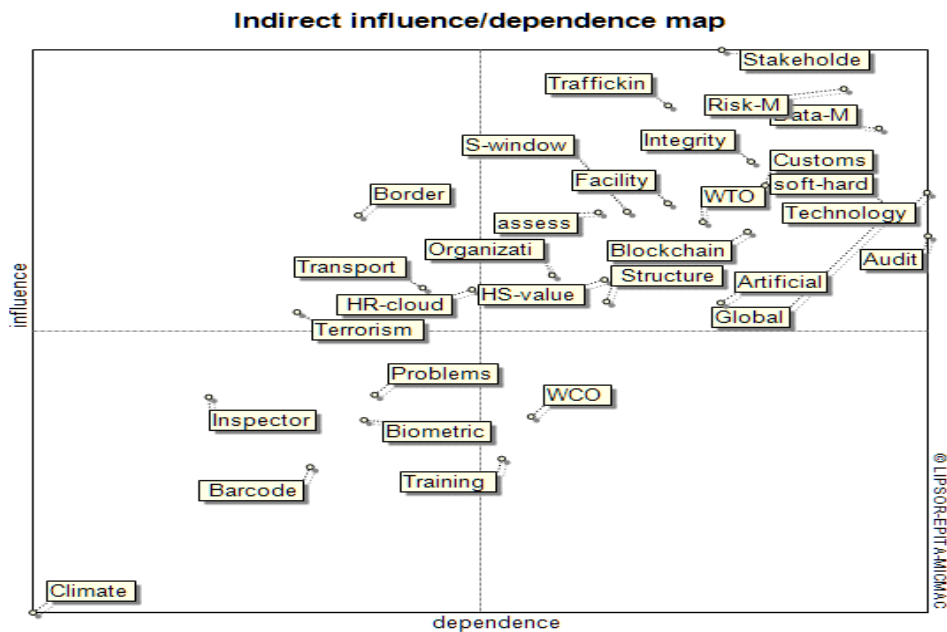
Indirect influence/dependence map

Stakeholde
Traffickin
Risk-M
Data-M
S-window
Integrity
Customs
Facility
soft-hard
Border
WTO
Technology
assess
Organizati
Blockchain
Audit
Transport
Structure
Artificial
HR-cloud
HS-value
Global
Terrorism
Problems
WCO
Inspector
Biometric
Training
Barcode
Climate

influence
dependence
© LIPSOR-EPITA-MICMAC